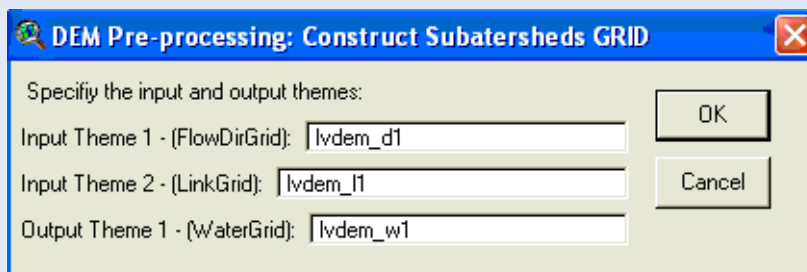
DEM Pre-processing: Construct Subatersheds GRID

Specifiy the input and output themes:

Input Theme 1 - (FlowDirGrid): lvdem_d1

Input Theme 2 - (LinkGrid): lvdem_l1

Output Theme 1 - (WaterGrid): lvdem_w1

OK

Cancel